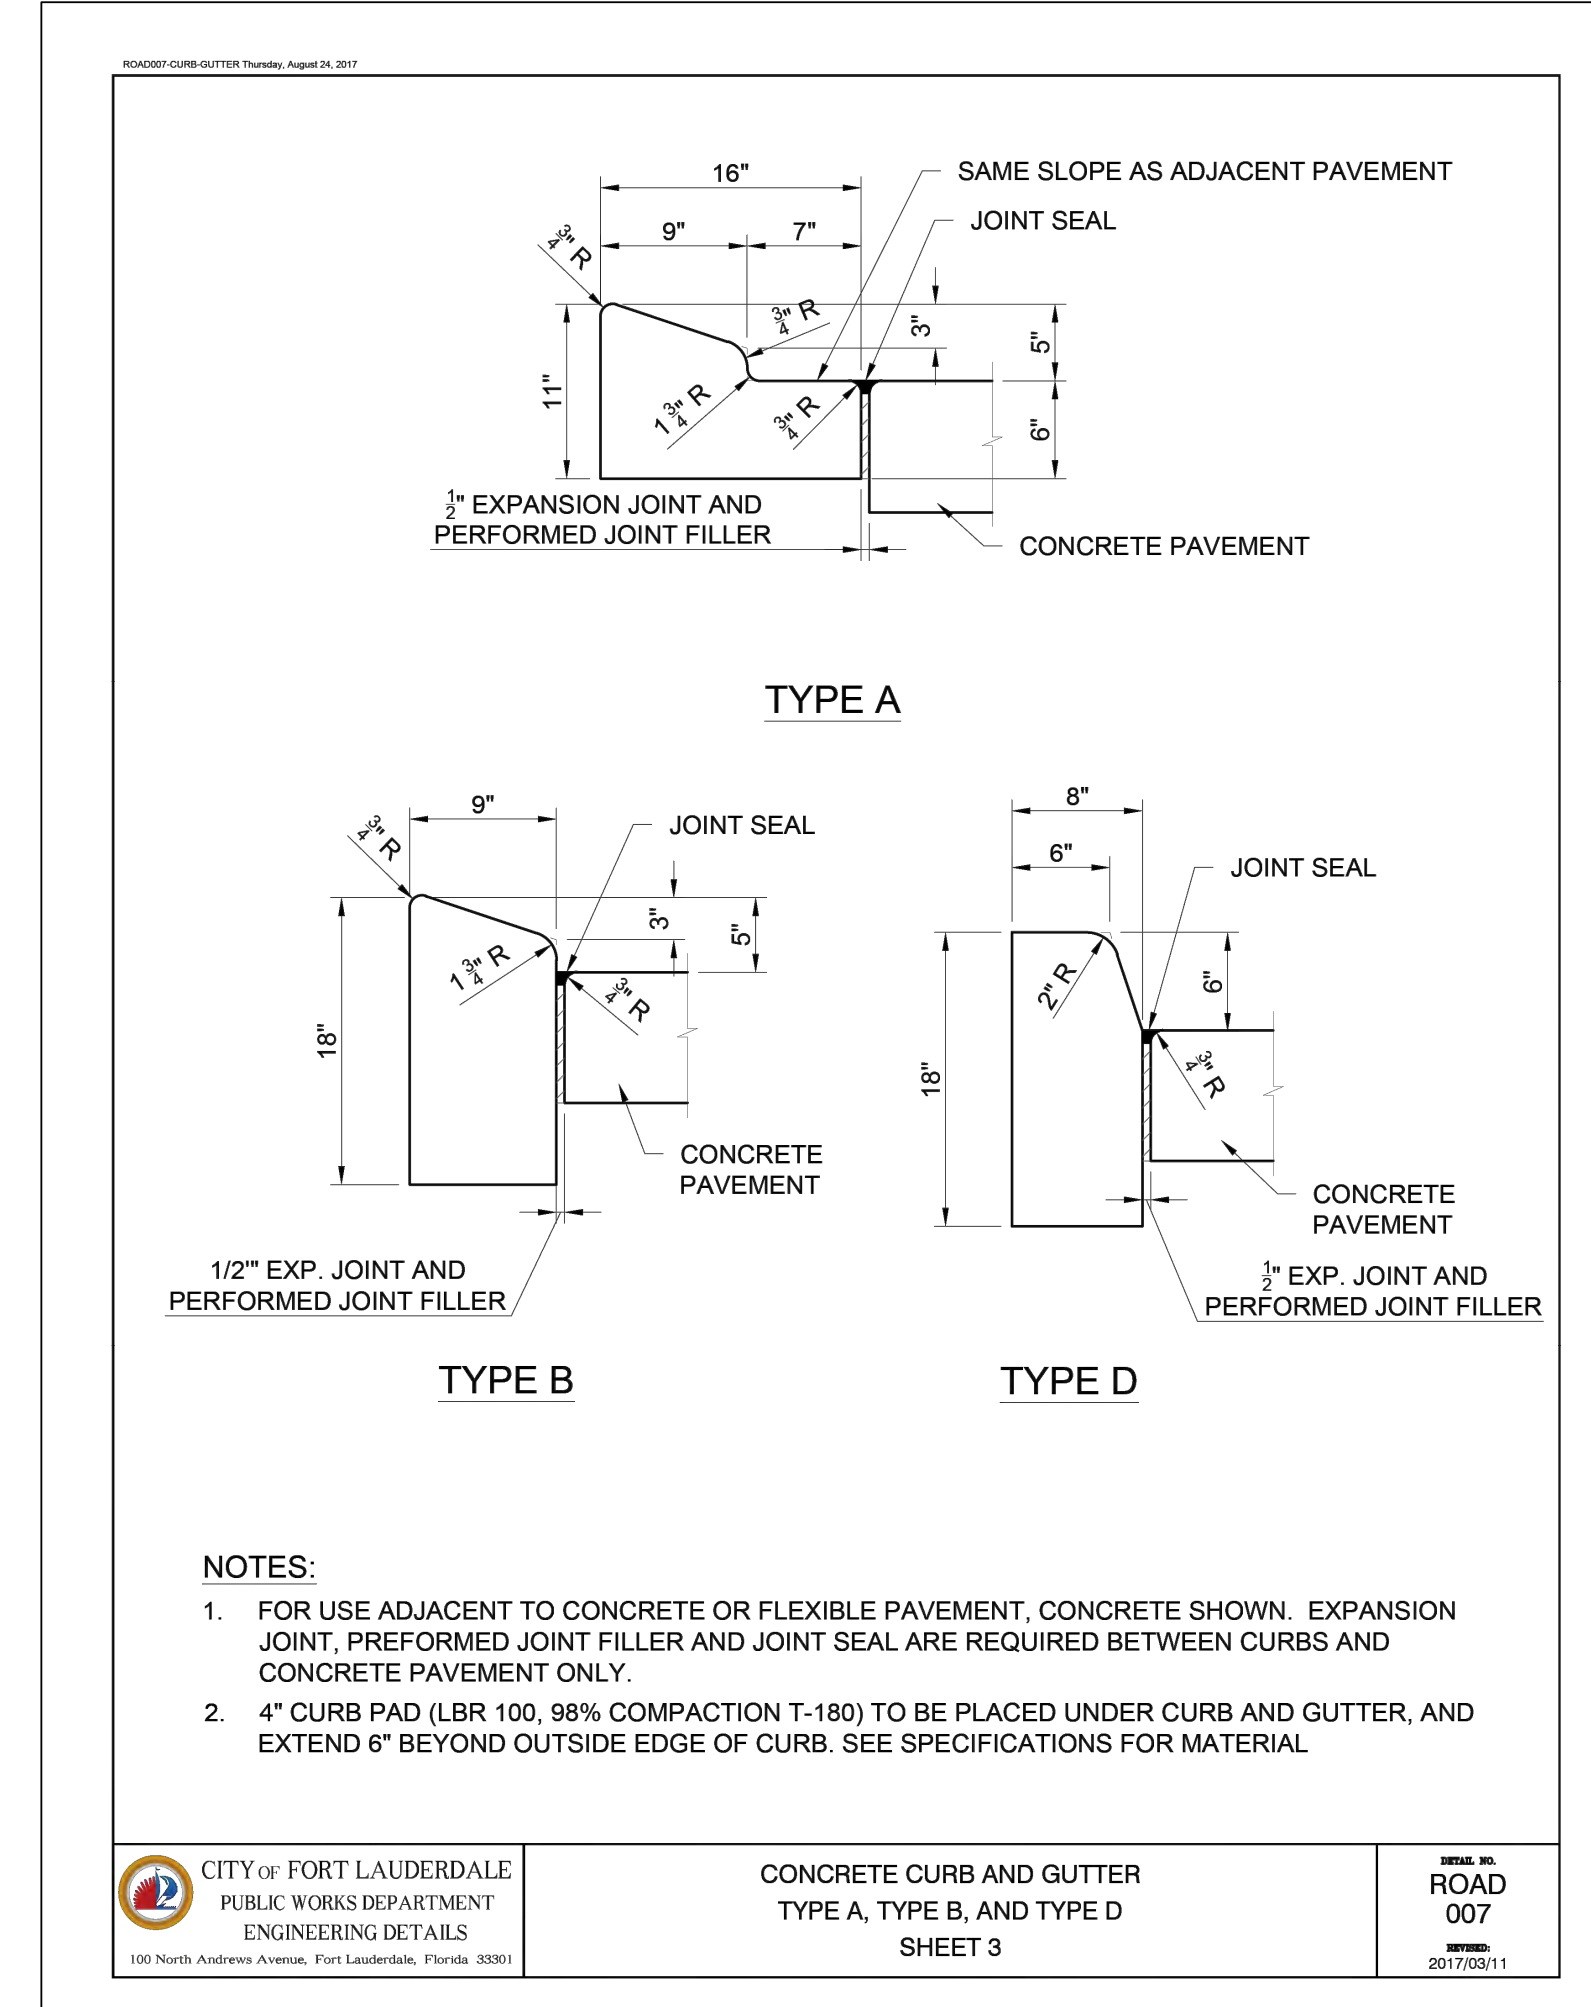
ROAD007-CURB-GUTTER Thursday, August 24, 2017

16"

SAME SLOPE AS ADJACENT PAVEMENT

JOINT SEAL

$\frac{3}{4}$" R

9"

7"

$\frac{3}{4}$" R

3"

5"

11"

$1\frac{3}{4}$" R

$\frac{3}{4}$" R

6"

$\frac{1}{2}$" EXPANSION JOINT AND PERFORMED JOINT FILLER

CONCRETE PAVEMENT

TYPE A

9"

$\frac{3}{4}$" R

JOINT SEAL

3"

5"

$1\frac{3}{4}$" R

$\frac{3}{4}$" R

18"

CONCRETE PAVEMENT

1/2'" EXP. JOINT AND PERFORMED JOINT FILLER

8"

6"

JOINT SEAL

2" R

6"

18"

$\frac{3}{4}$" R

CONCRETE PAVEMENT

$\frac{1}{2}$" EXP. JOINT AND PERFORMED JOINT FILLER

TYPE B

TYPE D

NOTES:

1. FOR USE ADJACENT TO CONCRETE OR FLEXIBLE PAVEMENT, CONCRETE SHOWN. EXPANSION JOINT, PREFORMED JOINT FILLER AND JOINT SEAL ARE REQUIRED BETWEEN CURBS AND CONCRETE PAVEMENT ONLY.

2. 4" CURB PAD (LBR 100, 98% COMPACTION T-180) TO BE PLACED UNDER CURB AND GUTTER, AND EXTEND 6" BEYOND OUTSIDE EDGE OF CURB. SEE SPECIFICATIONS FOR MATERIAL

CITY OF FORT LAUDERDALE
PUBLIC WORKS DEPARTMENT
ENGINEERING DETAILS
100 North Andrews Avenue, Fort Lauderdale, Florida 33301

CONCRETE CURB AND GUTTER
TYPE A, TYPE B, AND TYPE D
SHEET 3

DETAIL NO.
ROAD
007
REVISED:
2017/03/11